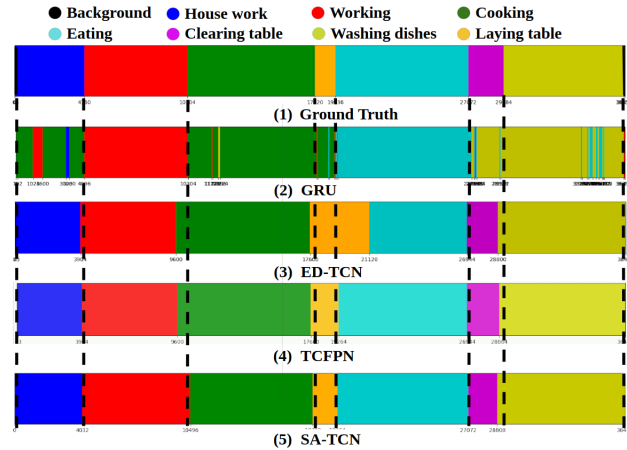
Background House work Working Cooking
Eating Clearing table Washing dishes Laying table

0 4080 10204 17620 18436 27072 29184 36

(1) Ground Truth

1027 1600 3808 4096 10204 36

(2) GRU

2880 9600 17605 21120 26944 28800 36

(3) ED-TCN

3904 9600 17600 18264 26944 28800 36

(4) TCFPN

0 4032 10496 27072 28800 36

(5) SA-TCN